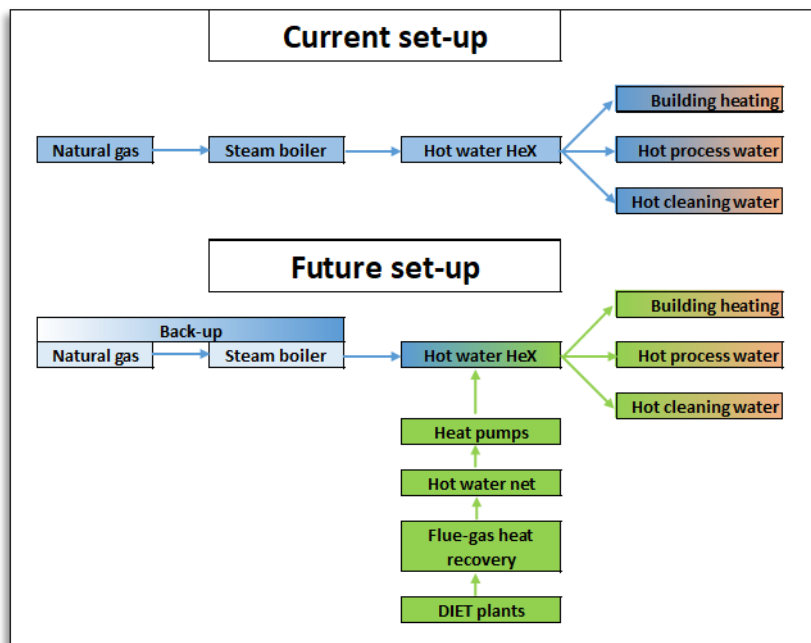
Current set-up

Natural gas
Steam boiler
Hot water HeX
Building heating
Hot process water
Hot cleaning water

Future set-up

Back-up
Natural gas
Steam boiler
Hot water HeX
Building heating
Hot process water
Hot cleaning water
Heat pumps
Hot water net
Flue-gas heat recovery
DIET plants